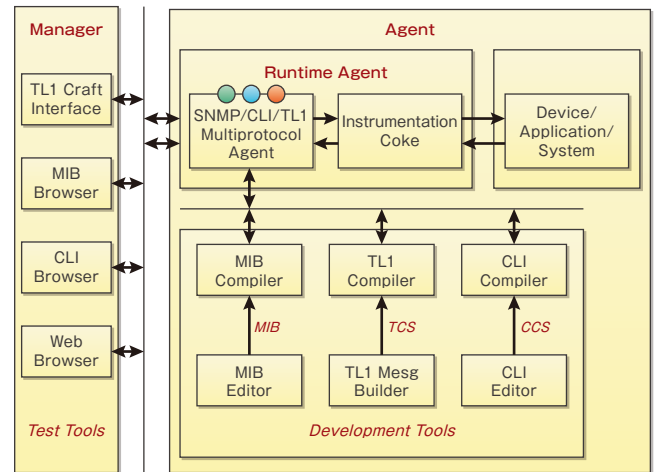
Manager

TL1 Craft Interface

MIB Browser

CLI Browser

Web Browser

Test Tools

Agent

Runtime Agent

SNMP/CLI/TL1 Multiprotocol Agent

Instrumentation Coke

Device/ Application/ System

MIB Compiler

TL1 Compiler

CLI Compiler

MIB

TCS

CCS

MIB Editor

TL1 Mesg Builder

CLI Editor

Development Tools